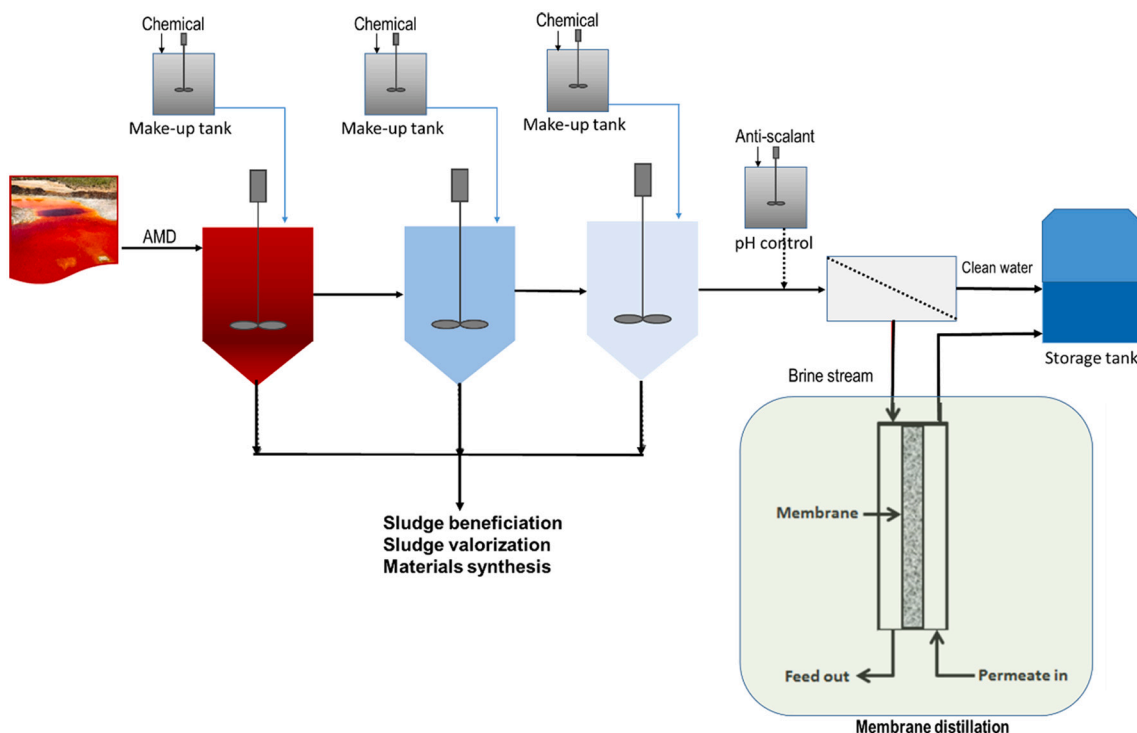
Chemical
Make-up tank
Chemical
Make-up tank
Chemical
Make-up tank
Anti-scalant
pH control
AMD
Clean water
Storage tank
Brine stream
Membrane
Feed out
Permeate in
Membrane distillation
Sludge beneficiation
Sludge valorization
Materials synthesis